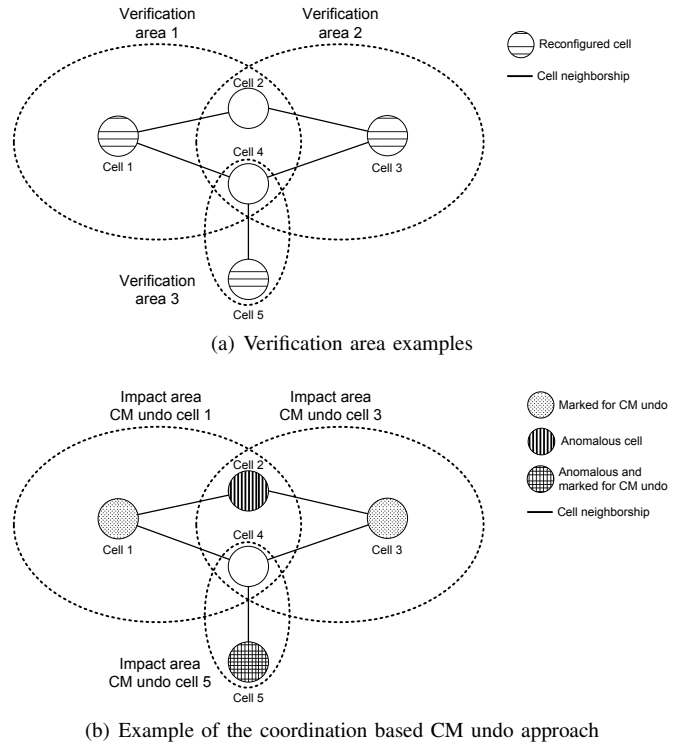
Verification area 1

Verification area 2

Reconfigured cell

Cell neighborship

Cell 2

Cell 1

Cell 4

Cell 3

Verification area 3

Cell 5

(a) Verification area examples

Impact area CM undo cell 1

Impact area CM undo cell 3

Marked for CM undo

Anomalous cell

Anomalous and marked for CM undo

Cell neighborship

Cell 2

Cell 1

Cell 4

Cell 3

Impact area CM undo cell 5

Cell 5

(b) Example of the coordination based CM undo approach